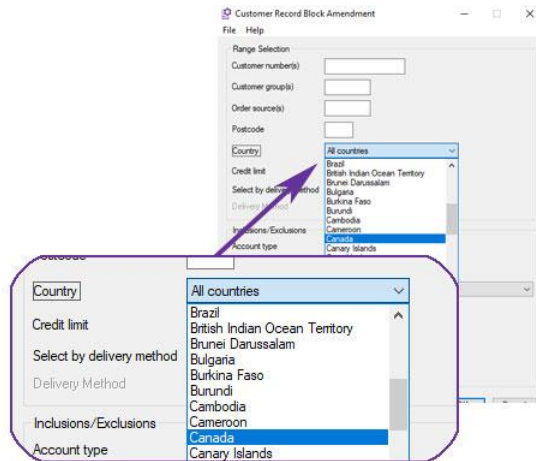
Customer Record Block Amendment
File Help
Range Selection
Customer number(s)
Customer group(s)
Order source(s)
Postcode
Country
All countries
Brazil
British Indian Ocean Territory
Brunei Darussalam
Bulgaria
Burkina Faso
Burundi
Cambodia
Cameroon
Canada
Canary Islands
Credit limit
Select by delivery method
Delivery Method
Inclusions/Exclusions
Account type

Postcode
Country
All countries
Brazil
British Indian Ocean Territory
Brunei Darussalam
Bulgaria
Burkina Faso
Burundi
Cambodia
Cameroon
Canada
Canary Islands
Credit limit
Select by delivery method
Delivery Method
Inclusions/Exclusions
Account type